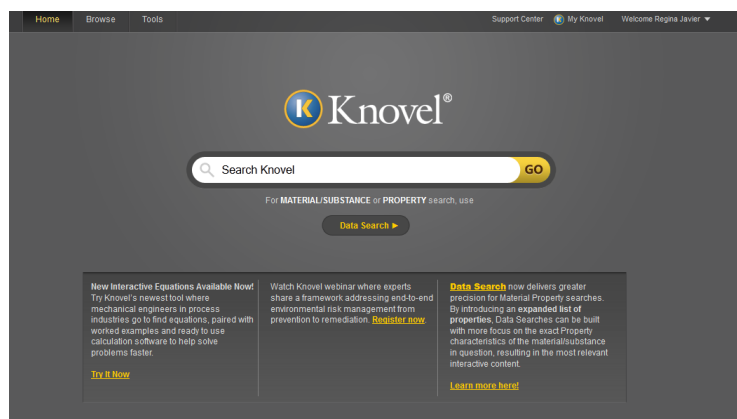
Home Browse Tools

Support Center My Knovel Welcome Regina Javier

K Knovel®

Search Knovel GO

For MATERIAL/SUBSTANCE or PROPERTY search, use

Data Search ▶

New Interactive Equations Available Now! Try Knovel's newest tool where mechanical engineers in process industries go to find equations, paired with worked examples and ready to use calculation software to help solve problems faster.

Try It Now

Watch Knovel webinar where experts share a framework addressing end-to-end environmental risk management from prevention to remediation. Register now

Data Search now delivers greater precision for Material Property searches. By introducing an expanded list of properties, Data Searches can be built with more focus on the exact Property characteristics of the material/substance in question, resulting in the most relevant interactive content.

Learn more here!